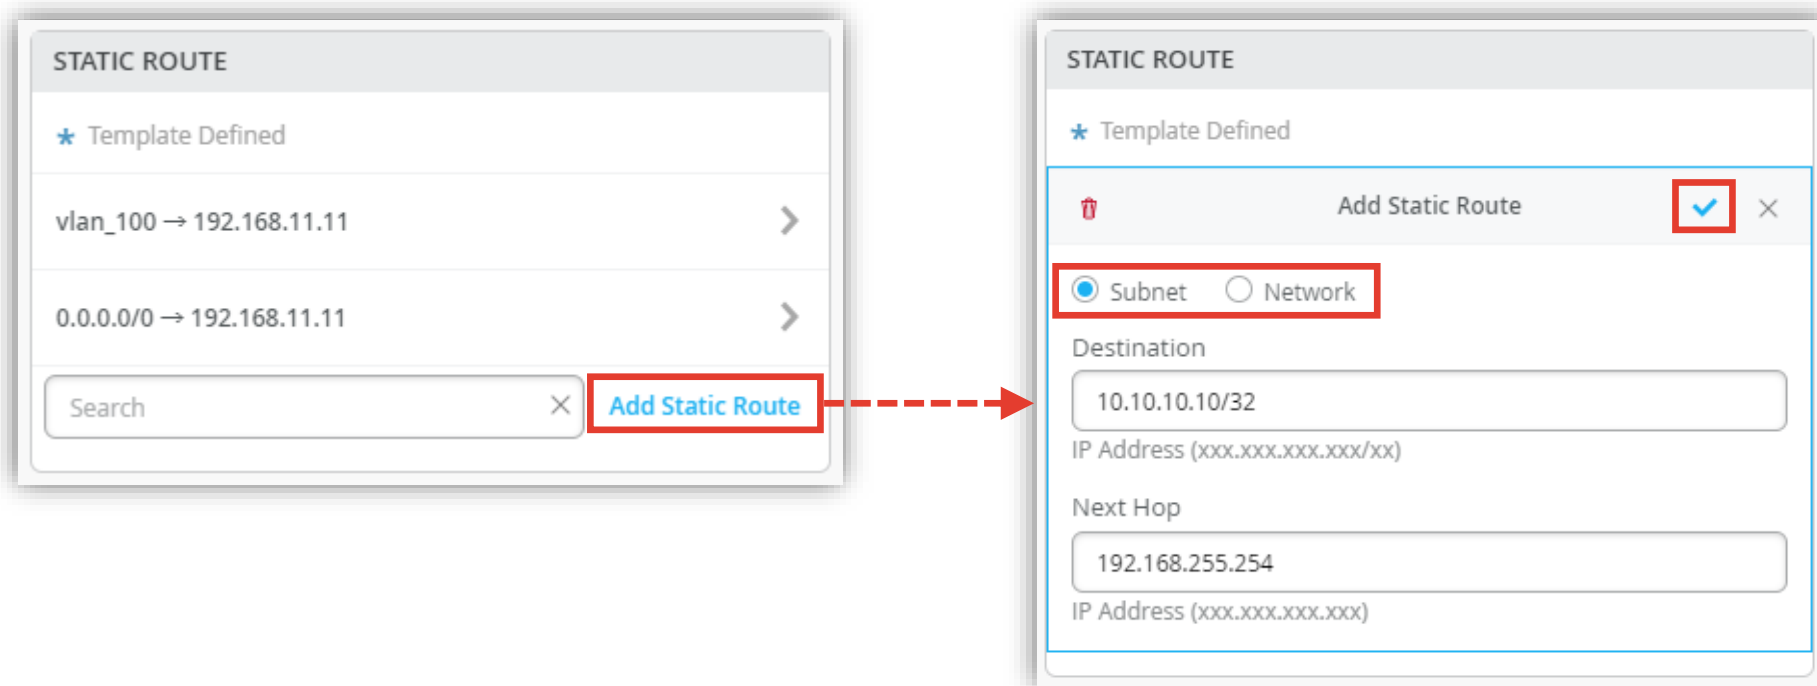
STATIC ROUTE

* Template Defined

vlan_100 → 192.168.11.11

0.0.0.0/0 → 192.168.11.11

Search

Add Static Route

STATIC ROUTE

* Template Defined

Add Static Route

Subnet Network

Destination

10.10.10.10/32

IP Address (xxx.xxx.xxx.xxx/xx)

Next Hop

192.168.255.254

IP Address (xxx.xxx.xxx.xxx)